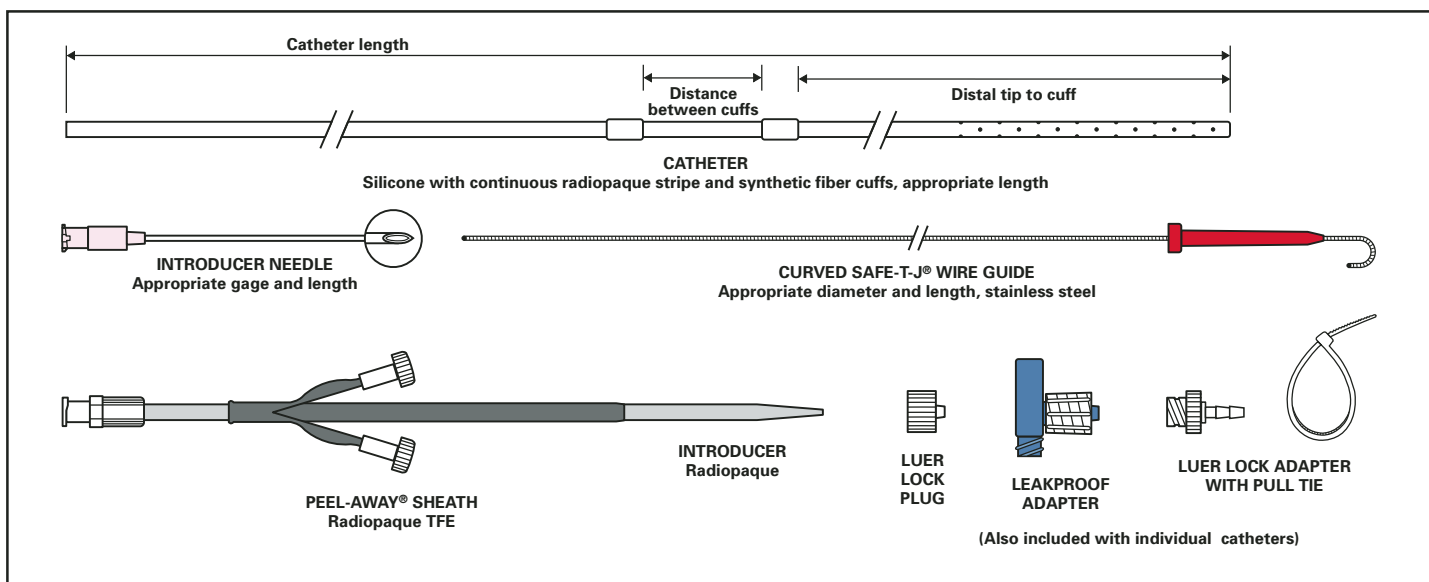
Catheter length

Distance between cuffs

Distal tip to cuff

CATHETER
Silicone with continuous radiopaque stripe and synthetic fiber cuffs, appropriate length

INTRODUCER NEEDLE
Appropriate gage and length

CURVED SAFE-T-J® WIRE GUIDE
Appropriate diameter and length, stainless steel

PEEL-AWAY® SHEATH
Radiopaque TFE

INTRODUCER
Radiopaque

LUER LOCK PLUG

LEAKPROOF ADAPTER

LUER LOCK ADAPTER WITH PULL TIE

(Also included with individual catheters)